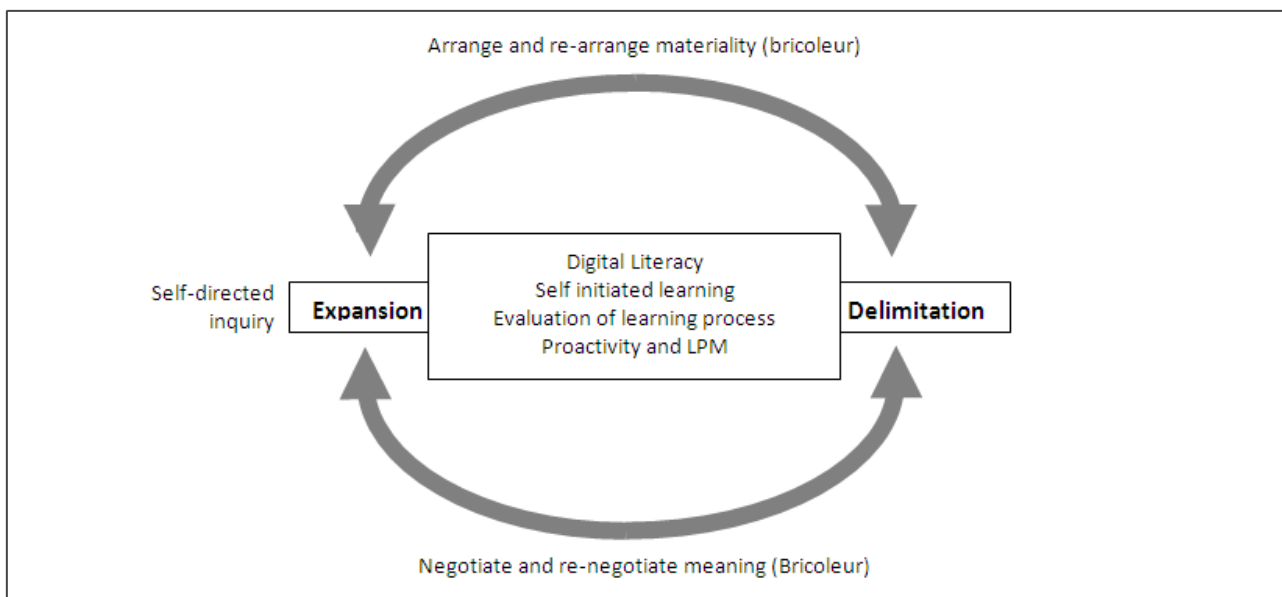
Arrange and re-arrange materiality (bricoleur)

Self-directed inquiry

Expansion

Digital Literacy
Self initiated learning
Evaluation of learning process
Proactivity and LPM

Delimitation

Negotiate and re-negotiate meaning (Bricoleur)